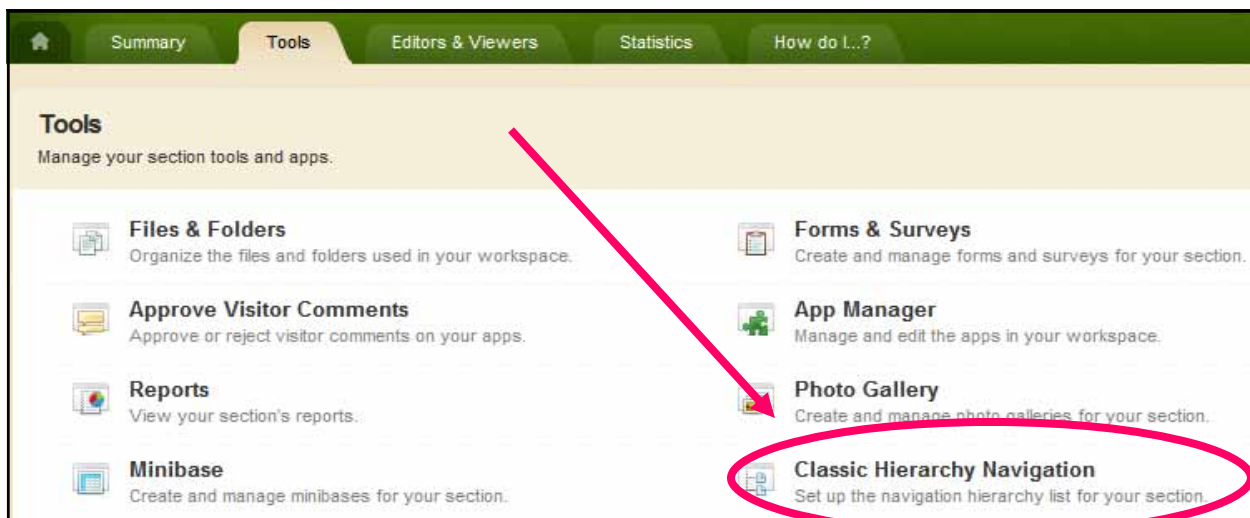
Summary
Tools
Editors & Viewers
Statistics
How do I...?

Tools
Manage your section tools and apps.

Files & Folders
Organize the files and folders used in your workspace.

Forms & Surveys
Create and manage forms and surveys for your section.

Approve Visitor Comments
Approve or reject visitor comments on your apps.

App Manager
Manage and edit the apps in your workspace.

Reports
View your section's reports.

Photo Gallery
Create and manage photo galleries for your section.

Minibase
Create and manage minibases for your section.

Classic Hierarchy Navigation
Set up the navigation hierarchy list for your section.